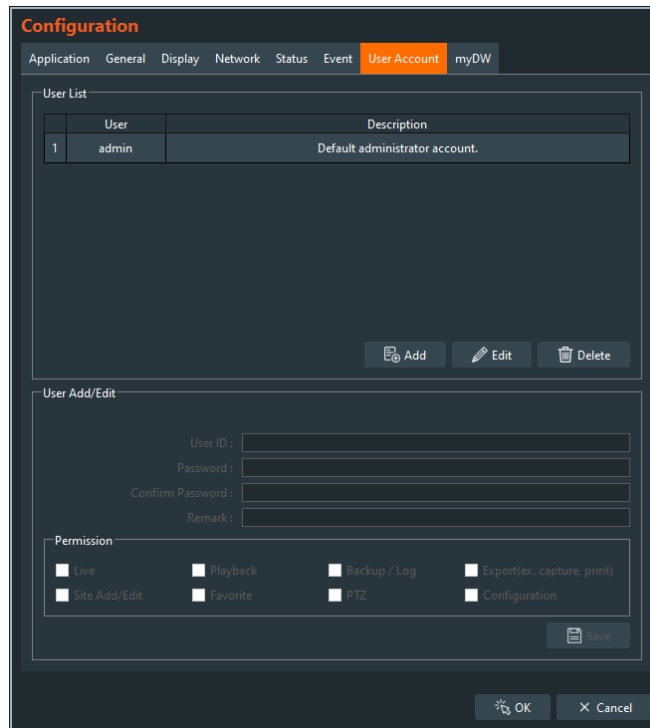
Configuration

Application General Display Network Status Event User Account myDW

User List

| | User | Description |
|---|---|---|
| 1 | admin | Default administrator account. |

Add Edit Delete

User Add/Edit

User ID :
Password :
Confirm Password :
Remark :

Permission

Live
Playback
Backup / Log
Export(ex. capture, print)
Site Add/Edit
Favorite
PTZ
Configuration

Save

OK Cancel